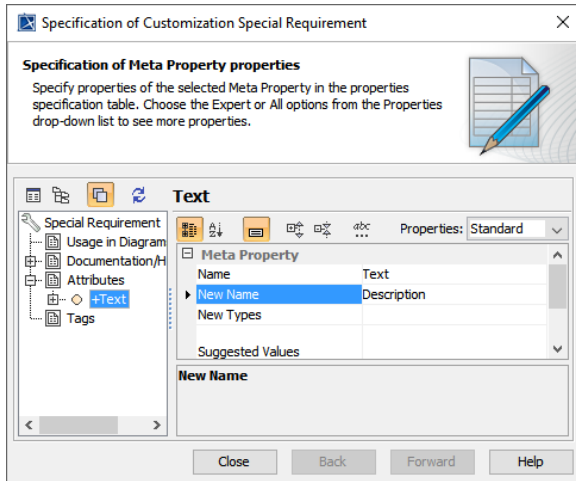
Specification of Customization Special Requirement

Specification of Meta Property properties

Specify properties of the selected Meta Property in the properties specification table. Choose the Expert or All options from the Properties drop-down list to see more properties.

Text

Special Requirement
Usage in Diagram
Documentation/H
Attributes
+Text
Tags

abc

Properties: Standard

| Meta Property | |
|---|---|
| Name | Text |
| New Name | Description |
| New Types | |
| | |
| Suggested Values | |

New Name

Close
Back
Forward
Help